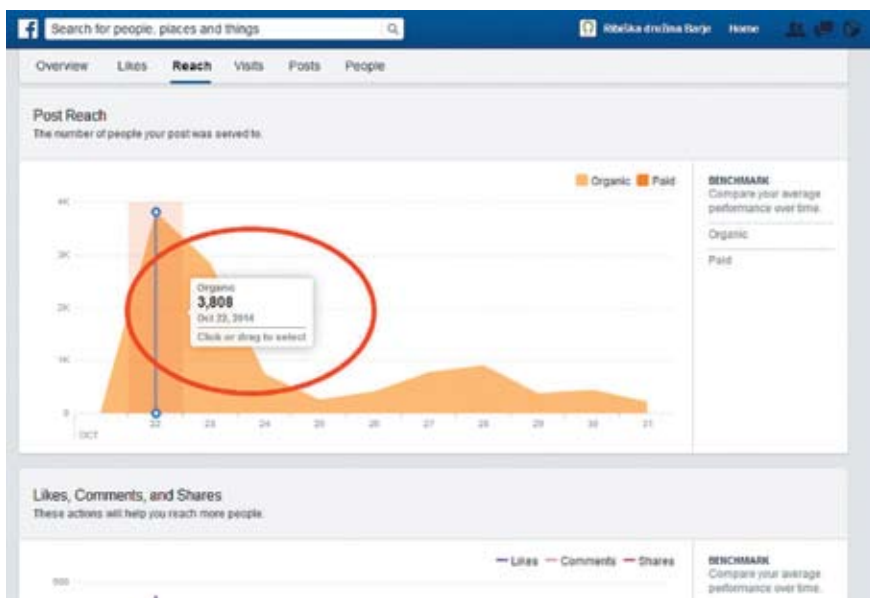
Search for people, places and things

Ribiška družina Barje Home

Overview Likes Reach Visits Posts People

Post Reach
The number of people your post was served to.

Organic Paid

BENCHMARK
Compare your average performance over time.

Organic

Paid

4K
3K
2K
1K
0

Organic
3,808
Oct 22, 2014
Click or drag to select

22 23 24 25 26 27 28 29 30 31
OCT

Likes, Comments, and Shares
These actions will help you reach more people.

Likes Comments Shares

BENCHMARK
Compare your average performance over time.

500